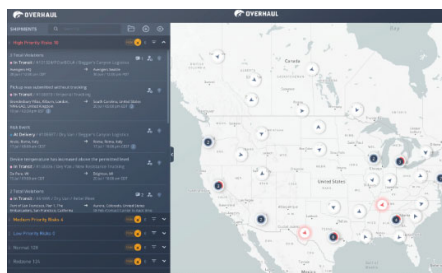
OVERHAUL

OVERHAUL

SHIPMENTS

High Priority Risks 18

2 Total Violations

In Transit

Pickup was scheduled without tracking

In Transit

Risk Event

At Delivery

Device temperature has increased above the generated limit

In Transit

2 Total Violations

In Transit

Medium Priority Risks 4

Low Priority Risks 2

Normal 108

Release 125

Canada

United States

Mexico